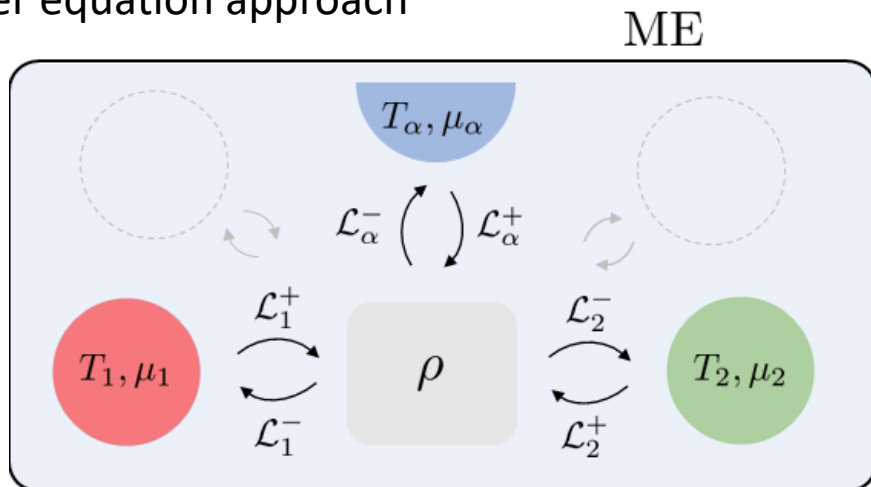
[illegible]er equation approach

ME

$T_\alpha, \mu_\alpha$

$\mathcal{L}_\alpha^-$ $\mathcal{L}_\alpha^+$

$\mathcal{L}_1^+$

$T_1, \mu_1$

$\rho$

$\mathcal{L}_1^-$

$\mathcal{L}_2^-$

$T_2, \mu_2$

$\mathcal{L}_2^+$